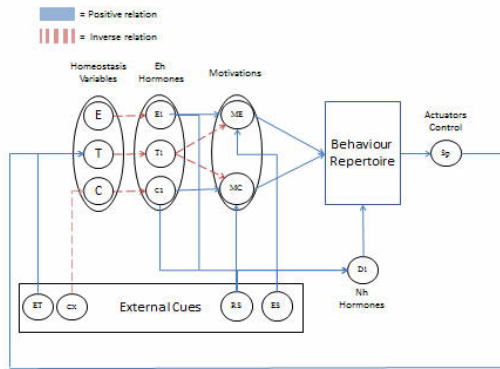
= Positive relation

= Inverse relation

Homeostasis Variables

Eh Hormones

Motivations

E

T

C

E1

T1

C1

ME

MC

Behaviour Repertoire

Actuators Control

Sg

D1

Nh Hormones

ET

CX

External Cues

RS

ES